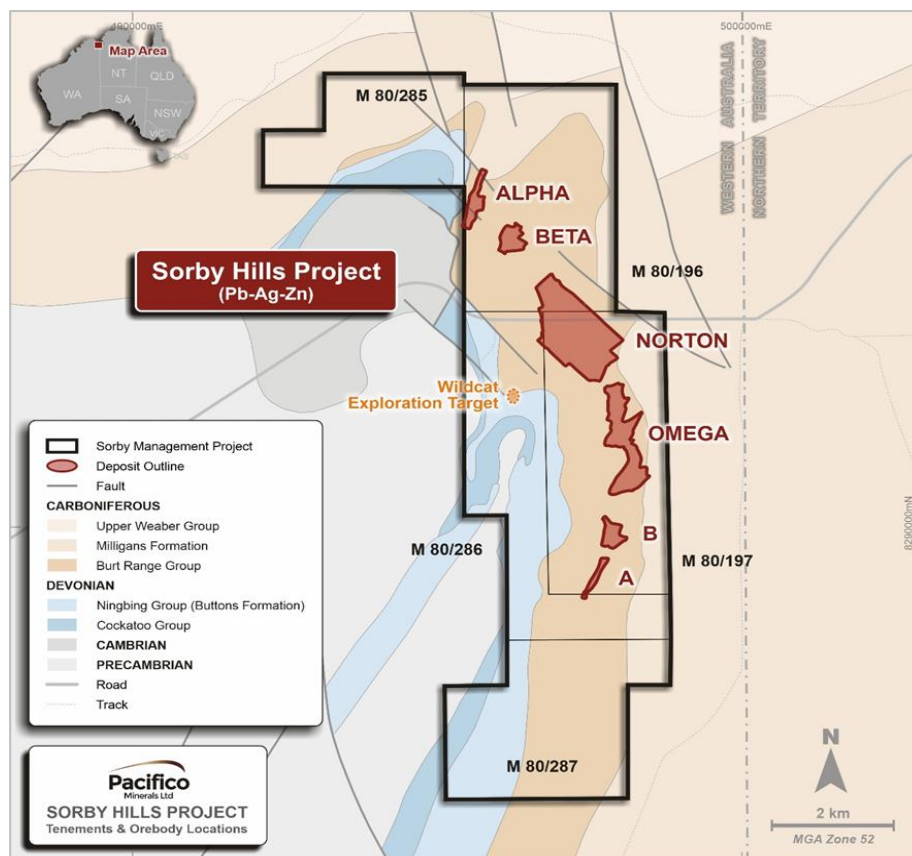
490000mE
500000mE
Map Area
NT
QLD
WA
SA
NSW
VIC
TAS
M 80/285
WESTERN AUSTRALIA
NORTHERN TERRITORY
ALPHA
BETA
Sorby Hills Project
(Pb-Ag-Zn)
M 80/196
NORTON
Wildcat Exploration Target
OMEGA
8290000mN
B
A
M 80/197
M 80/286
Sorby Management Project
Deposit Outline
Fault
CARBONIFEROUS
Upper Weaber Group
Milligans Formation
Burt Range Group
DEVONIAN
Ningbing Group (Buttons Formation)
Cockatoo Group
CAMBRIAN
PRECAMBRIAN
Road
Track
M 80/287
Pacifico Minerals Ltd
SORBY HILLS PROJECT
Tenements & Orebody Locations
N
2 km
MGA Zone 52